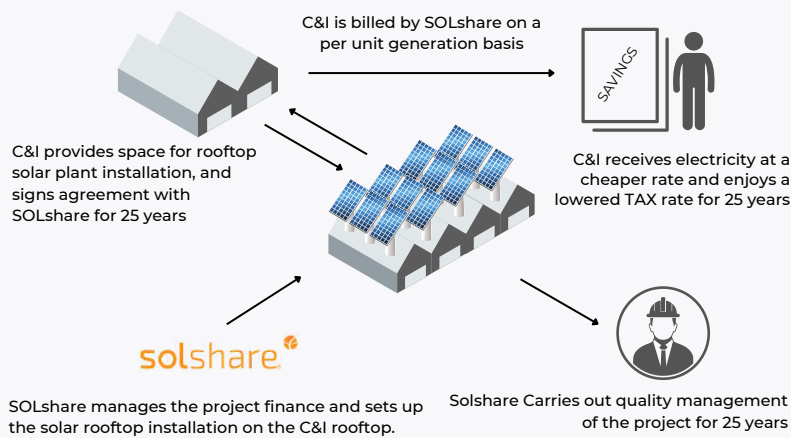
C&I is billed by SOLshare on a per unit generation basis

SAVINGS

C&I provides space for rooftop solar plant installation, and signs agreement with SOLshare for 25 years

C&I receives electricity at a cheaper rate and enjoys a lowered TAX rate for 25 years

solshare

SOLshare manages the project finance and sets up the solar rooftop installation on the C&I rooftop.

Solshare Carries out quality management of the project for 25 years